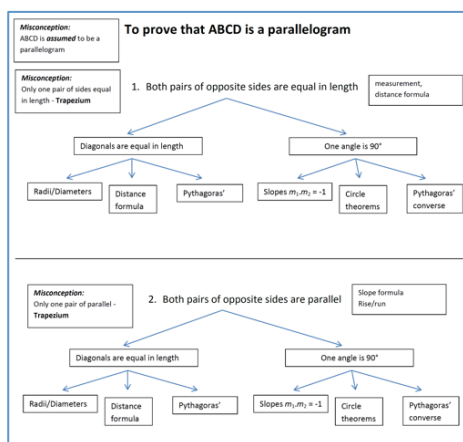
Misconception:
ABCD is assumed to be a parallelogram

To prove that ABCD is a parallelogram

Misconception:
Only one pair of sides equal in length - Trapezium

1. Both pairs of opposite sides are equal in length

measurement, distance formula

Diagonals are equal in length

One angle is 90°

Radii/Diameters

Distance formula

Pythagoras'

Slopes $m_1.m_2 = -1$

Circle theorems

Pythagoras' converse

Misconception:
Only one pair of parallel - Trapezium

2. Both pairs of opposite sides are parallel

Slope formula
Rise/run

Diagonals are equal in length

One angle is 90°

Radii/Diameters

Distance formula

Pythagoras'

Slopes $m_1.m_2 = -1$

Circle theorems

Pythagoras' converse